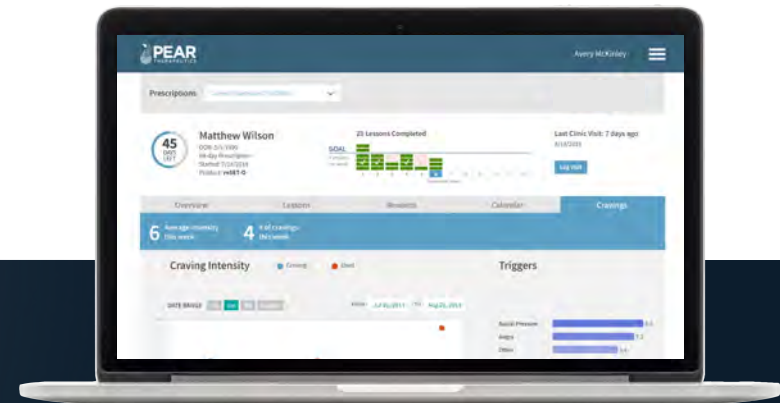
PEAR
THERAPEUTICS

Avery McKinley

Prescriptions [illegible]

45
DAYS LEFT

Matthew Wilson
DOB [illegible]
90-Day Prescription
Started 7/14/2019
Product reSET-O

21 Lessons Completed

GOAL

Last Clinic Visit: 7 days ago
8/18/2019

Log Visit

Overview | Lessons | Rewards | Calendar | Cravings

6 Average intensity this week

4 # of cravings this week

Craving Intensity

Craving

Used

DATE RANGE

Jul 01, 2019

Aug 25, 2019

Triggers

Social Pressure

Angry

Other